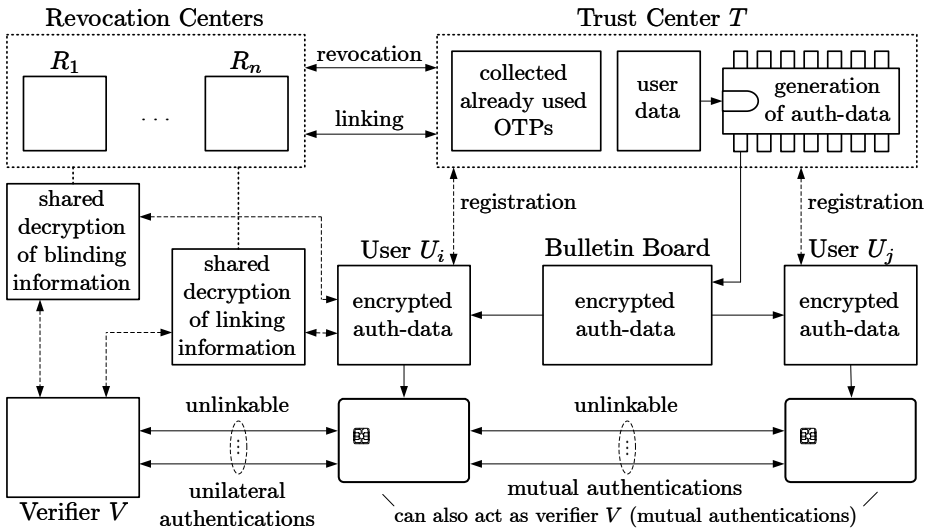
Revocation Centers

$R_1$

. . .

$R_n$

revocation

linking

Trust Center $T$

collected already used OTPs

user data

generation of auth-data

registration

registration

shared decryption of blinding information

shared decryption of linking information

User $U_i$

encrypted auth-data

Bulletin Board

encrypted auth-data

User $U_j$

encrypted auth-data

unlinkable

unlinkable

Verifier $V$

unilateral authentications

mutual authentications

can also act as verifier $V$ (mutual authentications)